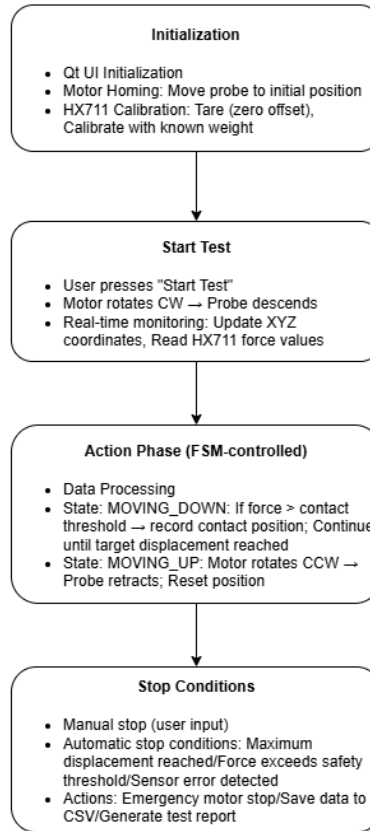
**Initialization**

- Qt UI Initialization
- Motor Homing: Move probe to initial position
- HX711 Calibration: Tare (zero offset), Calibrate with known weight

**Start Test**

- User presses "Start Test"
- Motor rotates CW → Probe descends
- Real-time monitoring: Update XYZ coordinates, Read HX711 force values

**Action Phase (FSM-controlled)**

- Data Processing
- State: MOVING_DOWN: If force > contact threshold → record contact position; Continue until target displacement reached
- State: MOVING_UP: Motor rotates CCW → Probe retracts; Reset position

**Stop Conditions**

- Manual stop (user input)
- Automatic stop conditions: Maximum displacement reached/Force exceeds safety threshold/Sensor error detected
- Actions: Emergency motor stop/Save data to CSV/Generate test report